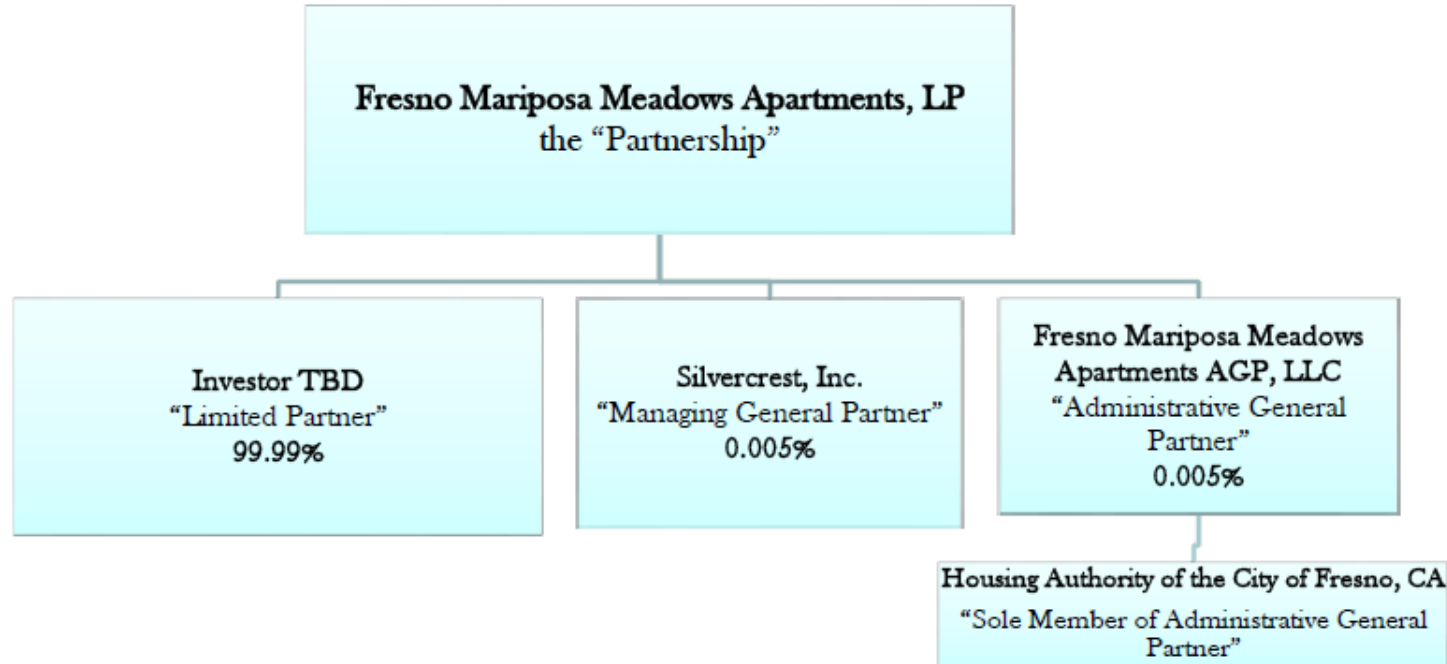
Fresno Mariposa Meadows Apartments, LP
the "Partnership"

Investor TBD
"Limited Partner"
99.99%

Silvercrest, Inc.
"Managing General Partner"
0.005%

Fresno Mariposa Meadows Apartments AGP, LLC
"Administrative General Partner"
0.005%

Housing Authority of the City of Fresno, CA
"Sole Member of Administrative General Partner"